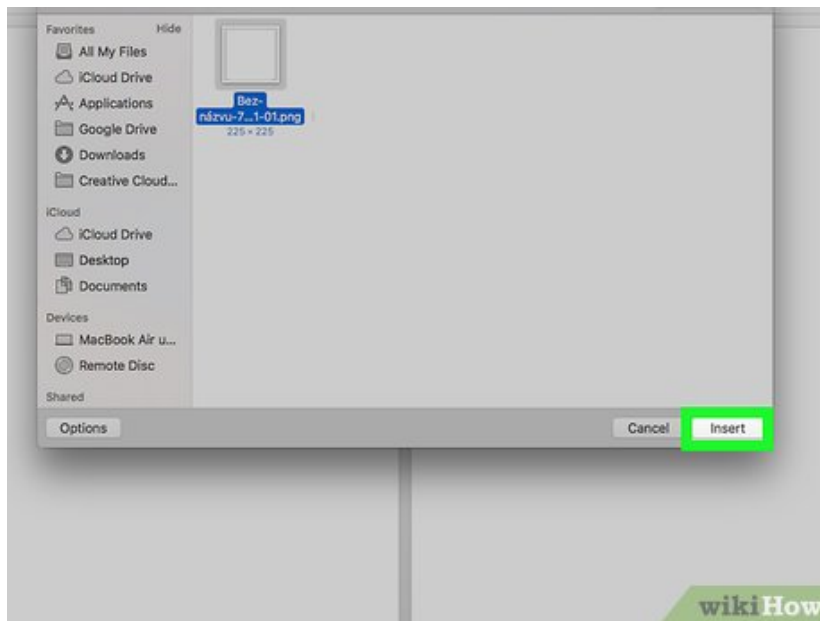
Favorites Hide
All My Files
iCloud Drive
Applications
Google Drive
Downloads
Creative Cloud...
iCloud
iCloud Drive
Desktop
Documents
Devices
MacBook Air u...
Remote Disc
Shared

Bez-názvu-7...1-01.png
225 × 225

Options
Cancel
Insert

wikiHow